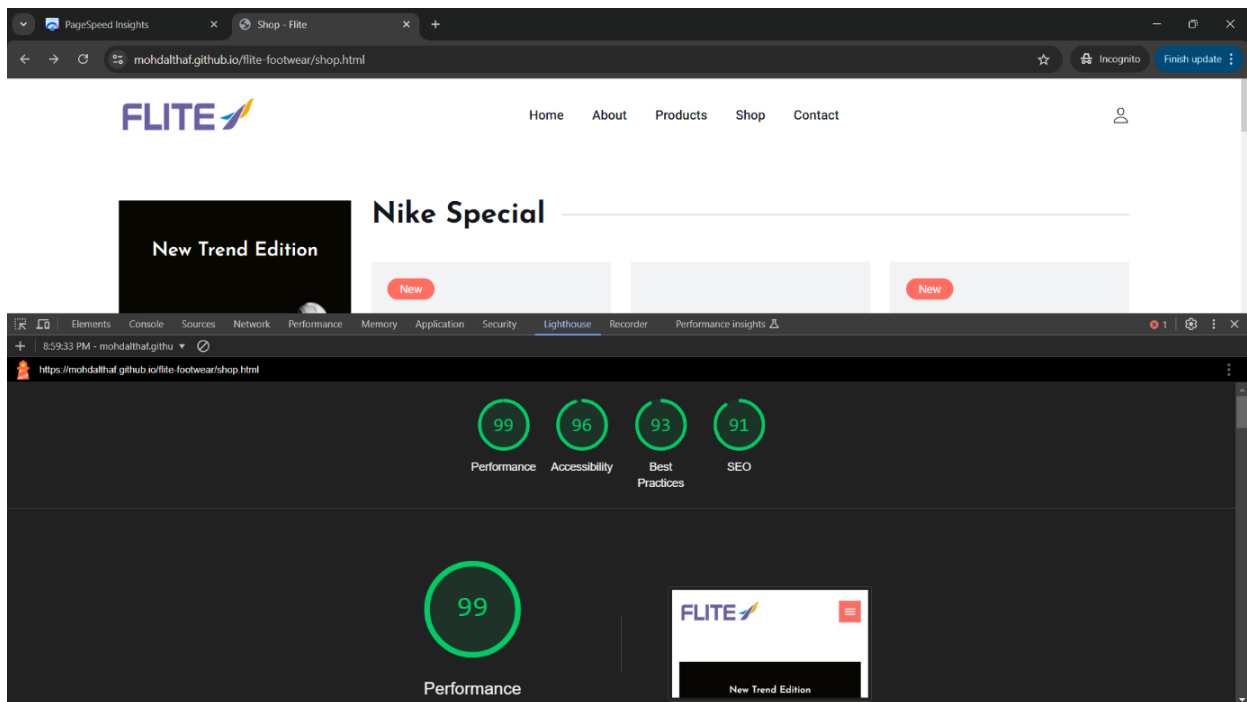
PageSpeed Insights
Shop - Flite
mohdalthaf.github.io/flite-footwear/shop.html
Incognito
Finish update

FLITE
Home About Products Shop Contact

New Trend Edition

Nike Special

New
New

Elements Console Sources Network Performance Memory Application Security Lighthouse Recorder Performance insights
1
8:59:33 PM - mohdalthaf.githu
https://mohdalthaf.github.io/flite-footwear/shop.html

99
Performance
96
Accessibility
93
Best Practices
91
SEO

99
Performance

FLITE
New Trend Edition